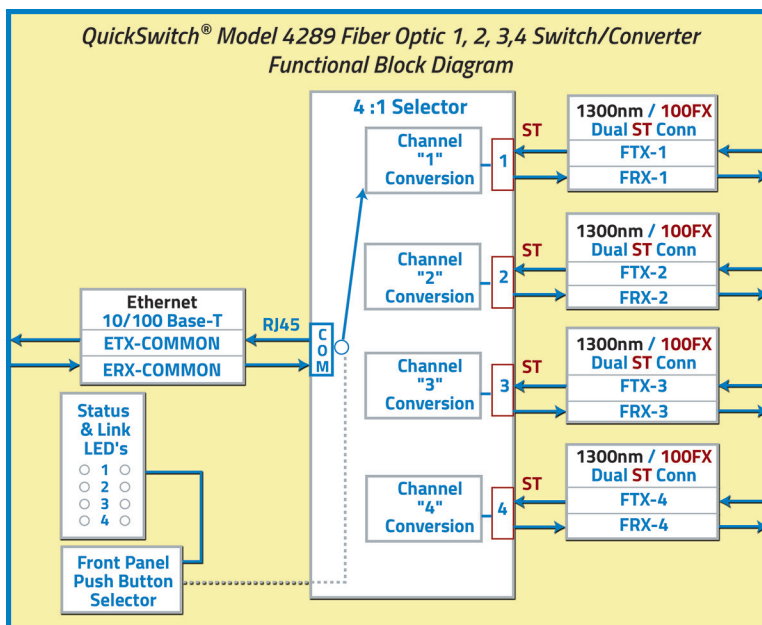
QuickSwitch® Model 4289 Fiber Optic 1, 2, 3,4 Switch/Converter
Functional Block Diagram

4 :1 Selector

Channel "1" Conversion

Channel "2" Conversion

Channel "3" Conversion

Channel "4" Conversion

ST
1
ST
2
ST
3
ST
4

1300nm / 100FX
Dual ST Conn
FTX-1
FRX-1

1300nm / 100FX
Dual ST Conn
FTX-2
FRX-2

1300nm / 100FX
Dual ST Conn
FTX-3
FRX-3

1300nm / 100FX
Dual ST Conn
FTX-4
FRX-4

Ethernet
10/100 Base-T
ETX-COMMON
ERX-COMMON

RJ45

C
O
M

Status & Link LED's
1
2
3
4

Front Panel Push Button Selector